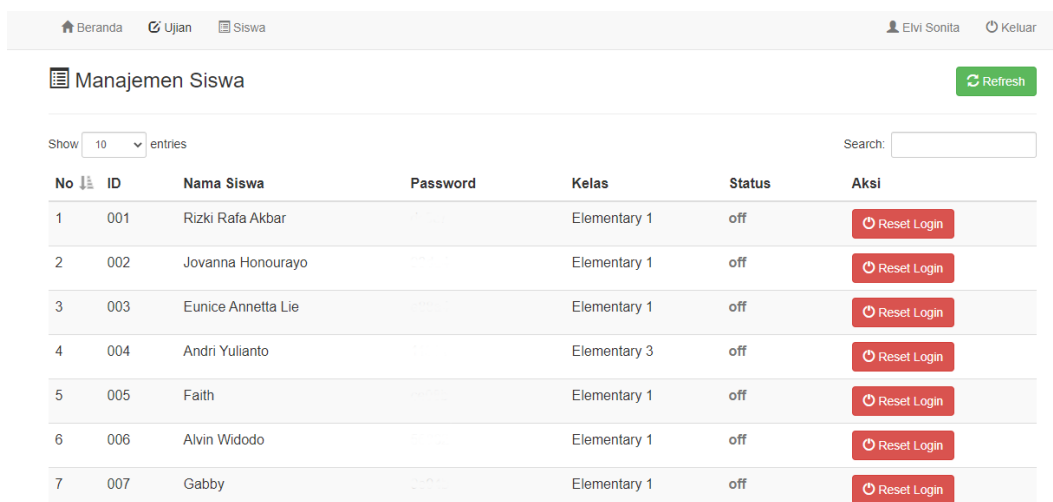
Beranda Ujian Siswa Elvi Sonita Keluar

Manajemen Siswa

Refresh

Show 10 entries

Search:

| No | ID | Nama Siswa | Password | Kelas | Status | Aksi |
|---|---|---|---|---|---|---|
| 1 | 001 | Rizki Rafa Akbar | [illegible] | Elementary 1 | off | Reset Login |
| 2 | 002 | Jovanna Honourayo | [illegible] | Elementary 1 | off | Reset Login |
| 3 | 003 | Eunice Annetta Lie | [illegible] | Elementary 1 | off | Reset Login |
| 4 | 004 | Andri Yulianto | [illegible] | Elementary 3 | off | Reset Login |
| 5 | 005 | Faith | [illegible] | Elementary 1 | off | Reset Login |
| 6 | 006 | Alvin Widodo | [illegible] | Elementary 1 | off | Reset Login |
| 7 | 007 | Gabby | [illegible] | Elementary 1 | off | Reset Login |